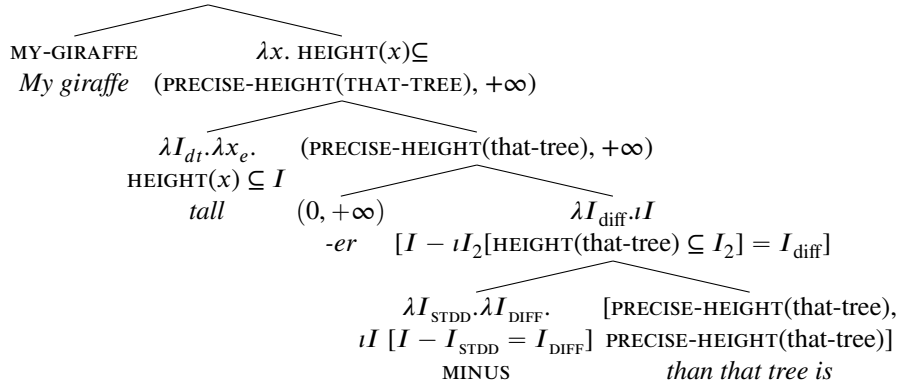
MY-GIRAFFE
*My giraffe*

$\lambda x.$ HEIGHT$(x) \subseteq$ (PRECISE-HEIGHT(THAT-TREE), $+\infty$)

$\lambda I_{dt}.\lambda x_e.$ HEIGHT$(x) \subseteq I$
*tall*

(PRECISE-HEIGHT(that-tree), $+\infty$)

$(0, +\infty)$
*-er*

$\lambda I_{\text{diff}}.\iota I$ $[I - \iota I_2[\text{HEIGHT(that-tree)} \subseteq I_2] = I_{\text{diff}}]$

$\lambda I_{\text{STDD}}.\lambda I_{\text{DIFF}}.$ $\iota I$ $[I - I_{\text{STDD}} = I_{\text{DIFF}}]$
MINUS

[PRECISE-HEIGHT(that-tree), PRECISE-HEIGHT(that-tree)]
*than that tree is*